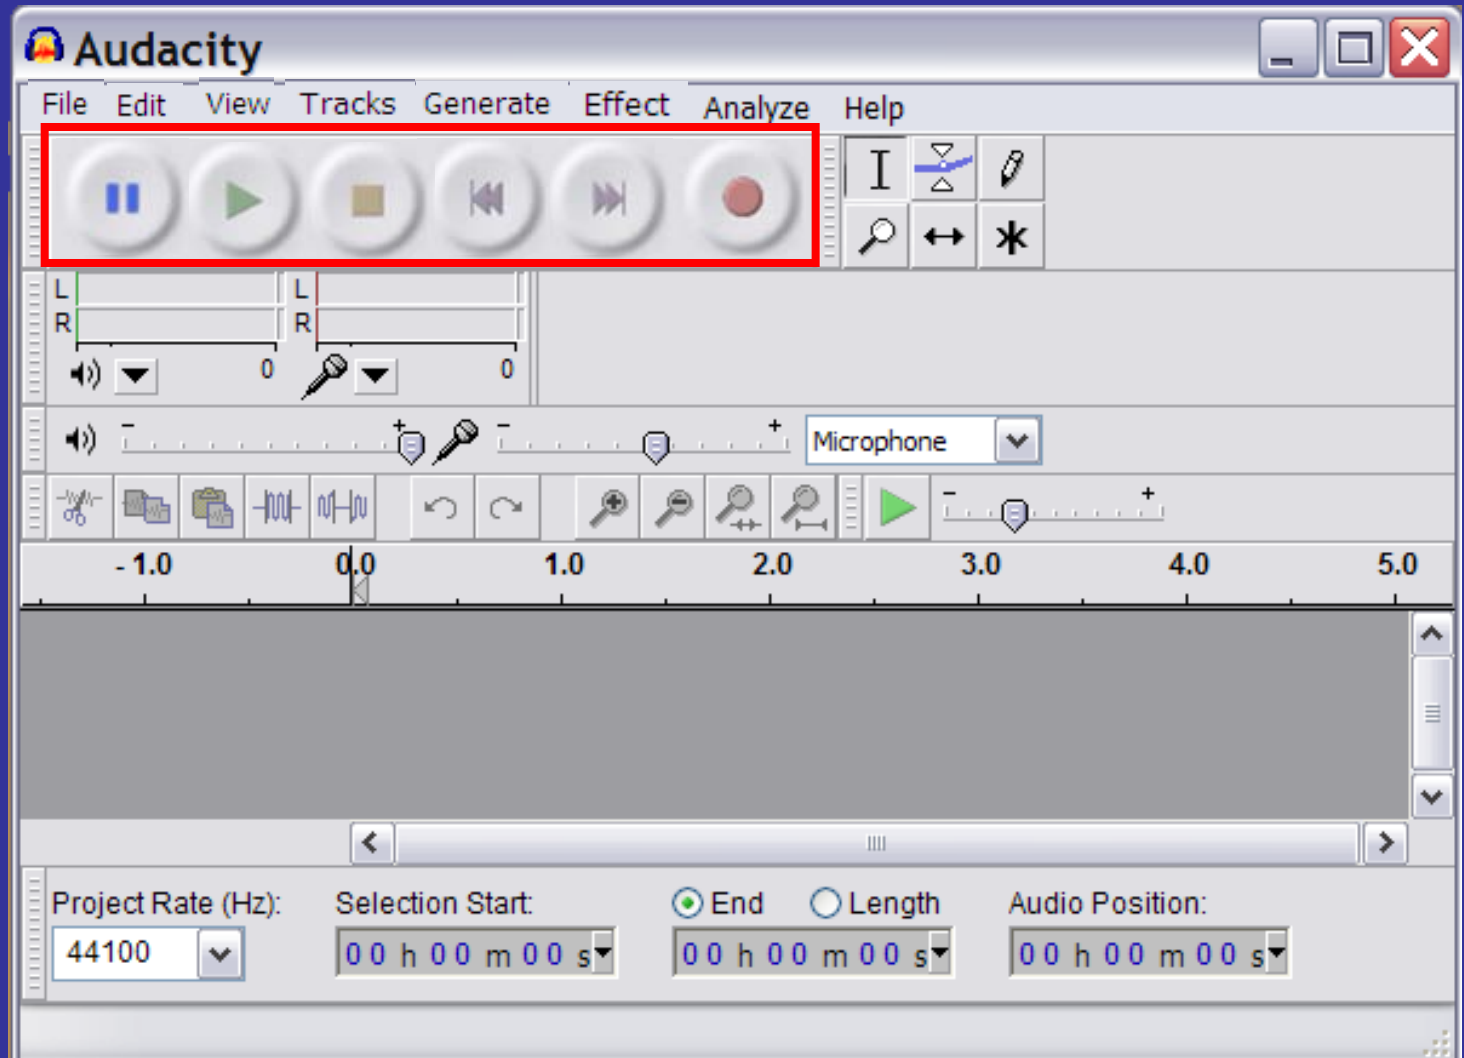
Audacity

File Edit View Tracks Generate Effect Analyze Help

L
R
0
L
R
0

- +
- +
Microphone

- +

- 1.0 0.0 1.0 2.0 3.0 4.0 5.0

Project Rate (Hz):
44100

Selection Start:
0 0 h 0 0 m 0 0 s

End Length
0 0 h 0 0 m 0 0 s

Audio Position:
0 0 h 0 0 m 0 0 s